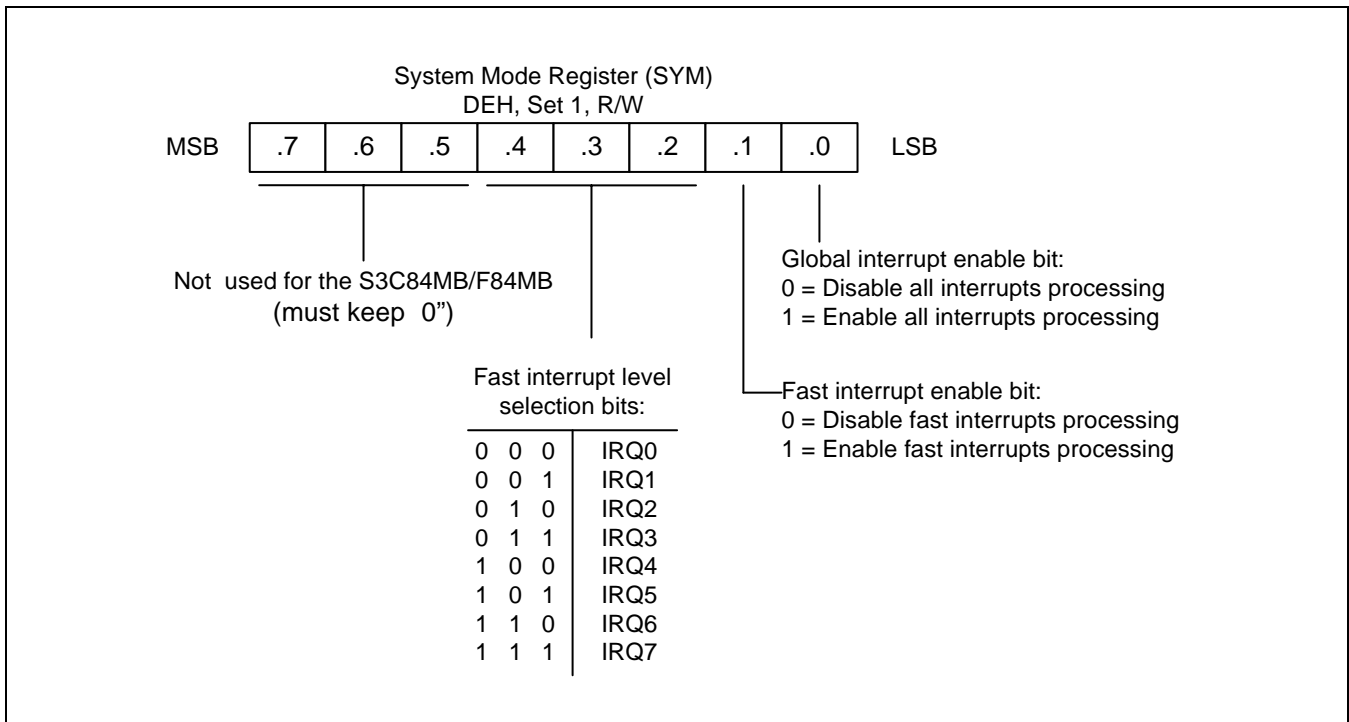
System Mode Register (SYM)
DEH, Set 1, R/W

MSB | .7 | .6 | .5 | .4 | .3 | .2 | .1 | .0 | LSB

Not used for the S3C84MB/F84MB
(must keep 0")

Fast interrupt level selection bits:

| | |
|---|---|
| 0 0 0 | IRQ0 |
| 0 0 1 | IRQ1 |
| 0 1 0 | IRQ2 |
| 0 1 1 | IRQ3 |
| 1 0 0 | IRQ4 |
| 1 0 1 | IRQ5 |
| 1 1 0 | IRQ6 |
| 1 1 1 | IRQ7 |

Global interrupt enable bit:
0 = Disable all interrupts processing
1 = Enable all interrupts processing

Fast interrupt enable bit:
0 = Disable fast interrupts processing
1 = Enable fast interrupts processing